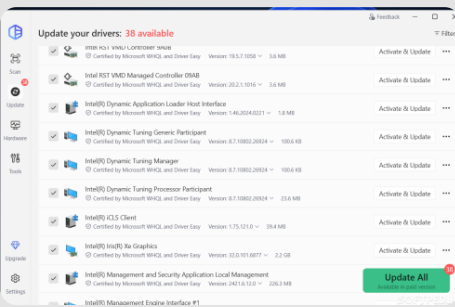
Feedback

Update your drivers: 38 available

Filter

Scan

Update

Hardware

Tools

Upgrade

Settings

Intel RST VMD Controller 9A0B
Certified by Microsoft WHQL and Driver Easy Version: 19.5.7.1058 3.6 MB
Activate & Update

Intel RST VMD Managed Controller 09AB
Certified by Microsoft WHQL and Driver Easy Version: 20.2.1.1016 3.6 MB
Activate & Update

Intel(R) Dynamic Application Loader Host Interface
Certified by Microsoft WHQL and Driver Easy Version: 1.46.2024.0221 1.8 MB
Activate & Update

Intel(R) Dynamic Tuning Generic Participant
Certified by Microsoft WHQL and Driver Easy Version: 8.7.10802.26924 100.6 KB
Activate & Update

Intel(R) Dynamic Tuning Manager
Certified by Microsoft WHQL and Driver Easy Version: 8.7.10802.26924 100.6 KB
Activate & Update

Intel(R) Dynamic Tuning Processor Participant
Certified by Microsoft WHQL and Driver Easy Version: 8.7.10802.26924 23.6 MB
Activate & Update

Intel(R) ICLS Client
Certified by Microsoft WHQL and Driver Easy Version: 1.75.121.0 39.4 MB
Activate & Update

Intel(R) Iris(R) Xe Graphics
Certified by Microsoft WHQL and Driver Easy Version: 32.0.101.6877 2.2 GB
Activate & Update

Intel(R) Management and Security Application Local Management
Certified by Microsoft WHQL and Driver Easy Version: 2421.6.12.0 226.3 MB

Intel(R) Management Engine Interface #1

Update All
Activate in paid version
38